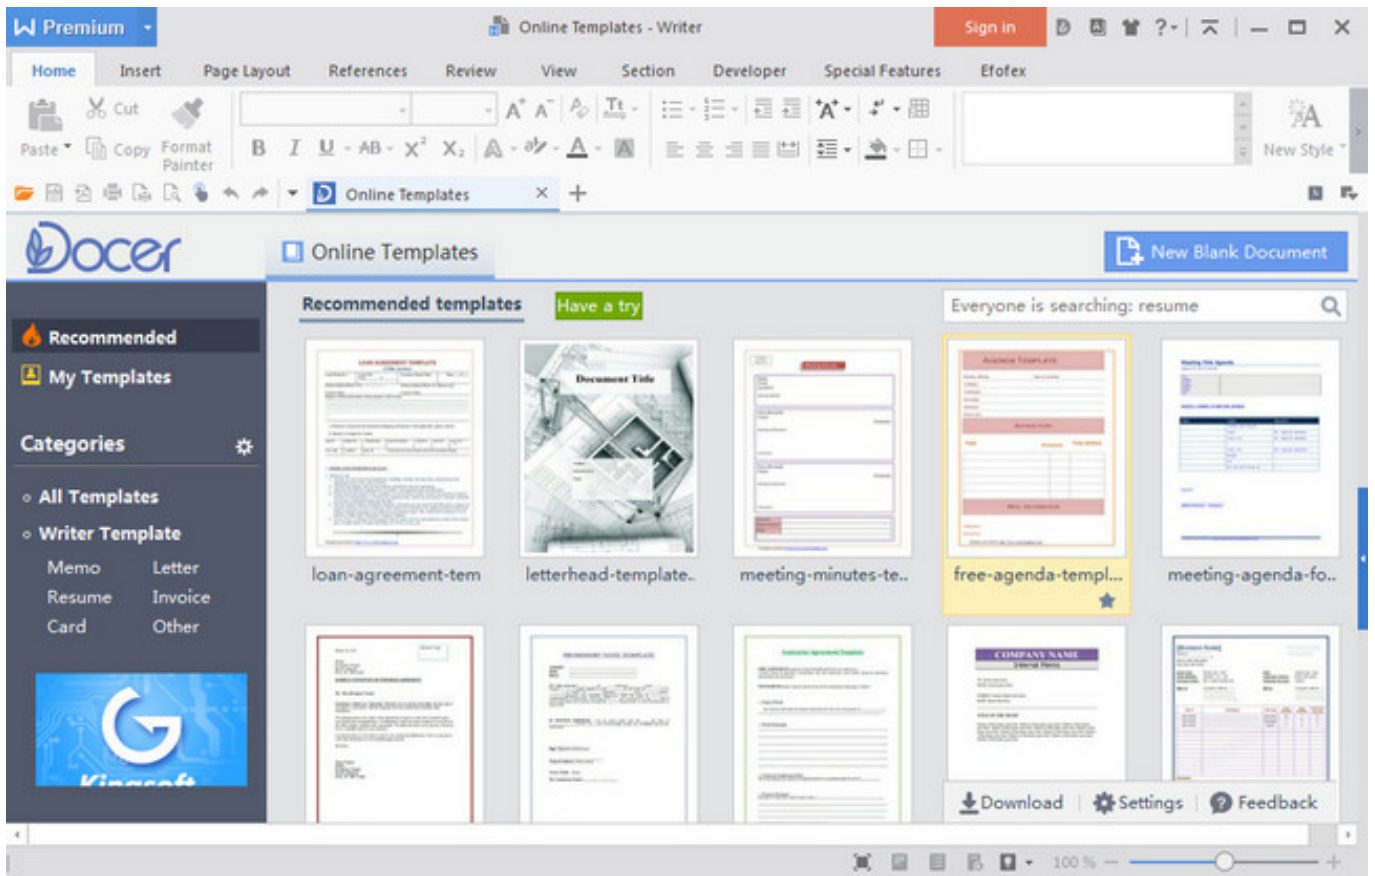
W Premium

Online Templates - Writer

Sign in

Home Insert Page Layout References Review View Section Developer Special Features Efofex

Paste Cut Copy Format Painter

B I U AB $X^2$ $X_2$ A A A

New Style

Online Templates ×  +

Docer

Online Templates

New Blank Document

Recommended templates

Have a try

Everyone is searching: resume

Recommended

My Templates

Categories

All Templates

Writer Template

Memo Letter
Resume Invoice
Card Other

Kingsoft

Document Title

COMPANY NAME

loan-agreement-tem
letterhead-template..
meeting-minutes-te..
free-agenda-templ...
meeting-agenda-fo..

Download Settings Feedback

100 %